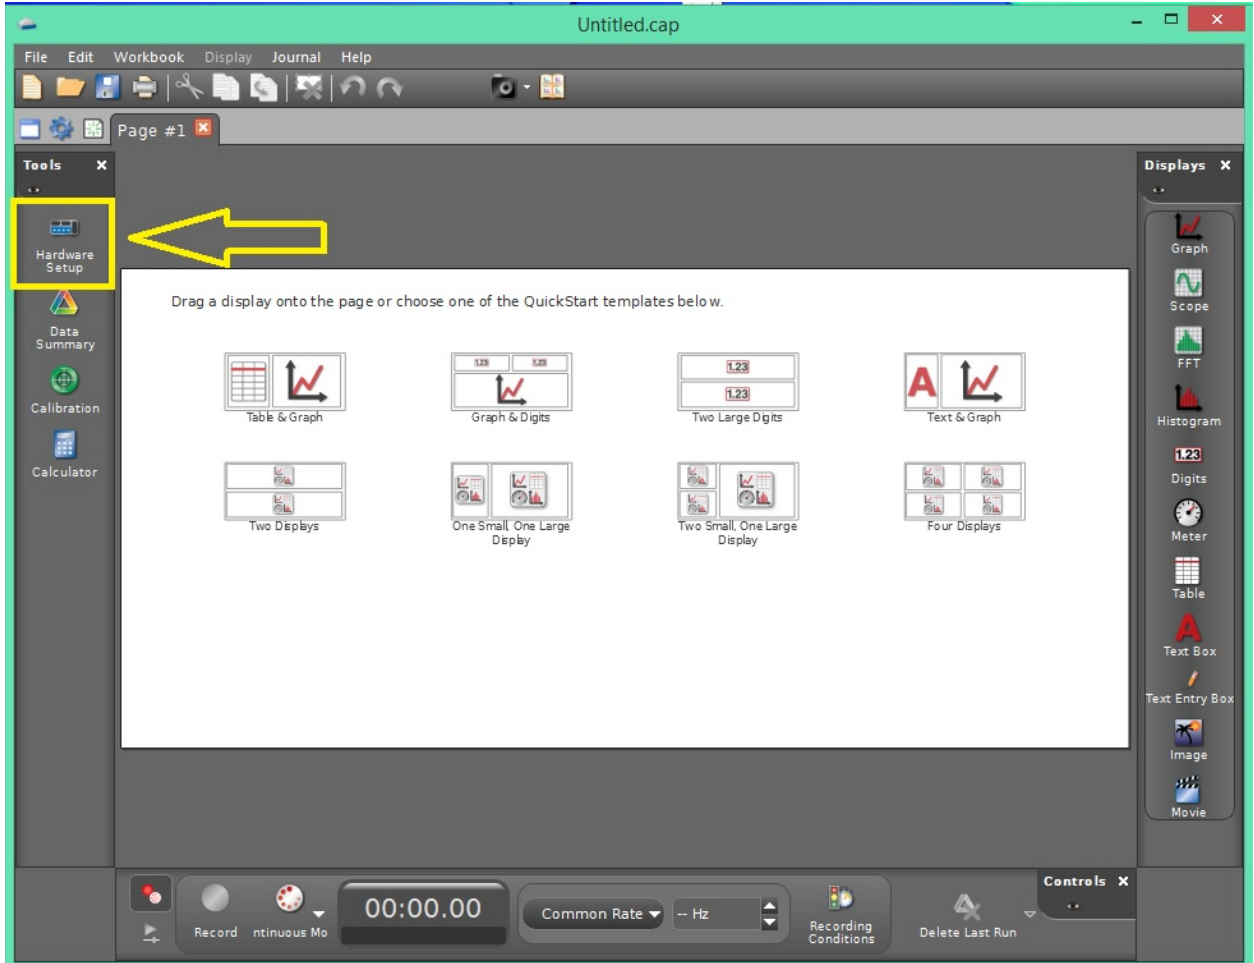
Untitled.cap

File Edit Workbook Display Journal Help

Page #1

Tools

Hardware Setup

Data Summary

Calibration

Calculator

Drag a display onto the page or choose one of the QuickStart templates below.

1.23 1.23

1.23

1.23

Table & Graph

Graph & Digits

Two Large Digits

Text & Graph

Two Displays

One Small, One Large Display

Two Small, One Large Display

Four Displays

Displays

Graph

Scope

FFT

Histogram

1.23

Digits

Meter

Table

Text Box

Text Entry Box

Image

Movie

Controls

Record

ntinuous Mo

00:00.00

Common Rate

-- Hz

Recording Conditions

Delete Last Run